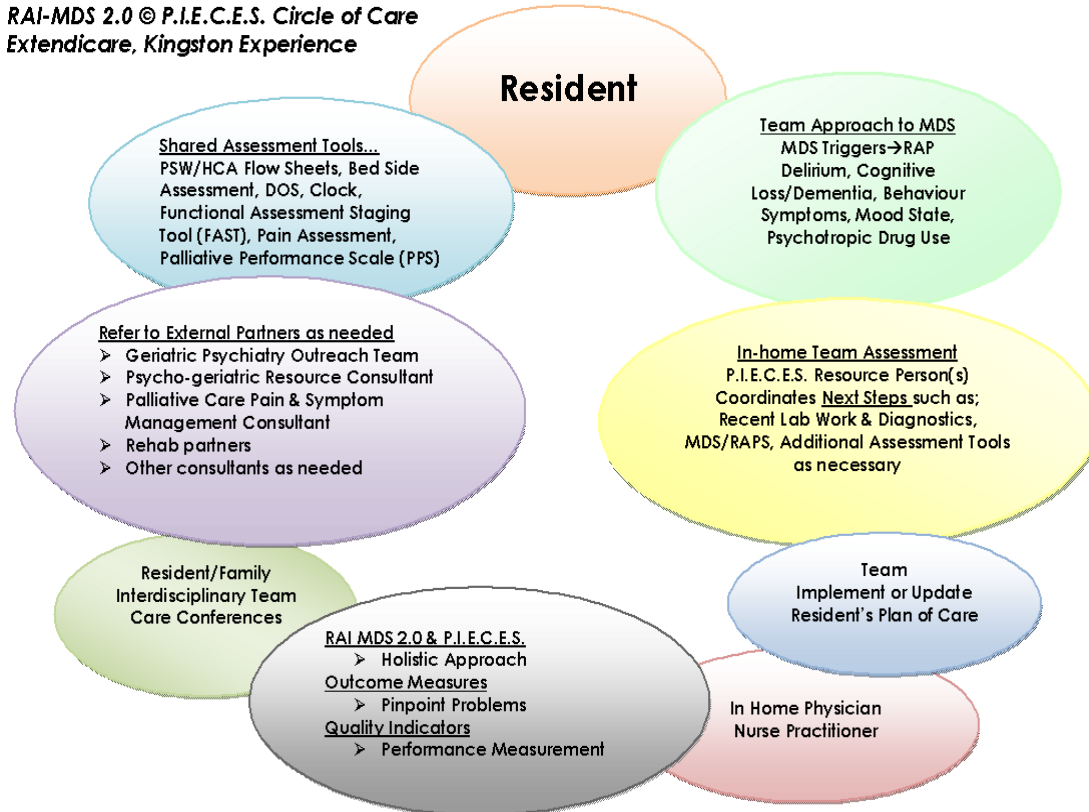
RAI-MDS 2.0 © P.I.E.C.E.S. Circle of Care
Extendicare, Kingston Experience

Resident

Team Approach to MDS
MDS Triggers→RAP
Delirium, Cognitive Loss/Dementia, Behaviour Symptoms, Mood State, Psychotropic Drug Use

Shared Assessment Tools...
PSW/HCA Flow Sheets, Bed Side Assessment, DOS, Clock, Functional Assessment Staging Tool (FAST), Pain Assessment, Palliative Performance Scale (PPS)

Refer to External Partners as needed
- Geriatric Psychiatry Outreach Team
- Psycho-geriatric Resource Consultant
- Palliative Care Pain & Symptom Management Consultant
- Rehab partners
- Other consultants as needed

In-home Team Assessment
P.I.E.C.E.S. Resource Person(s) Coordinates Next Steps such as; Recent Lab Work & Diagnostics, MDS/RAPS, Additional Assessment Tools as necessary

Resident/Family Interdisciplinary Team Care Conferences

Team
Implement or Update Resident's Plan of Care

RAI MDS 2.0 & P.I.E.C.E.S.
- Holistic Approach
Outcome Measures
- Pinpoint Problems
Quality Indicators
- Performance Measurement

In Home Physician
Nurse Practitioner